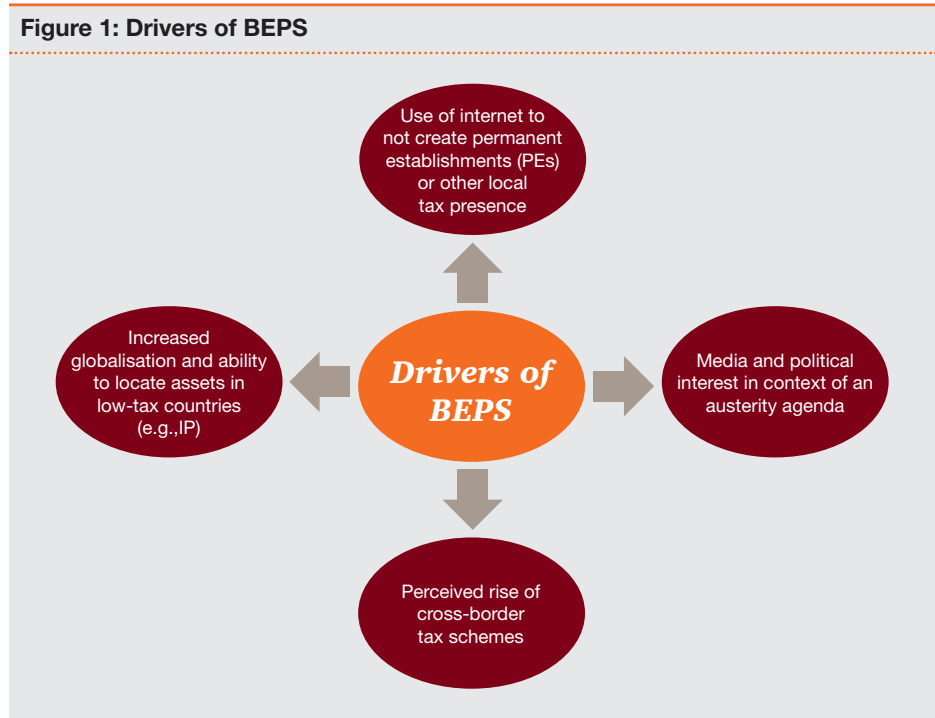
Figure 1: Drivers of BEPS

Use of internet to not create permanent establishments (PEs) or other local tax presence

Increased globalisation and ability to locate assets in low-tax countries (e.g.,IP)

Drivers of BEPS

Media and political interest in context of an austerity agenda

Perceived rise of cross-border tax schemes